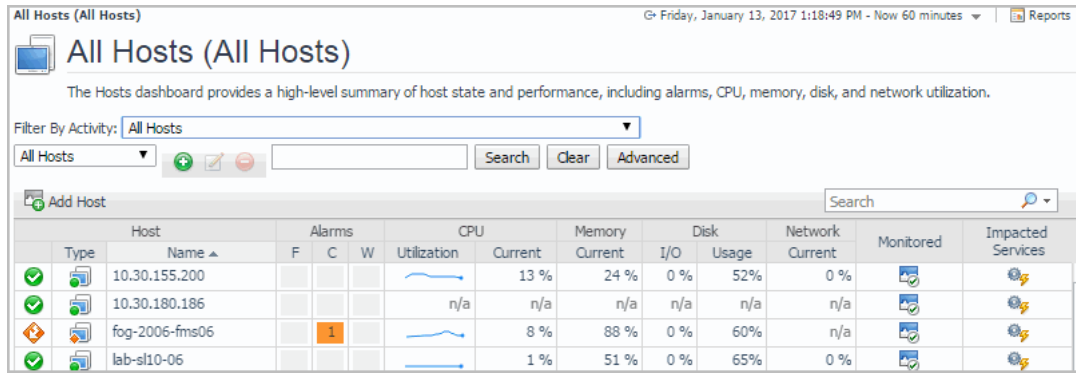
All Hosts (All Hosts)

Friday, January 13, 2017 1:18:49 PM - Now 60 minutes

Reports

All Hosts (All Hosts)

The Hosts dashboard provides a high-level summary of host state and performance, including alarms, CPU, memory, disk, and network utilization.

Filter By Activity: All Hosts

All Hosts

Search Clear Advanced

Add Host

Search

| | Host | | Alarms | | | CPU | | Memory | Disk | | Network | Monitored | Impacted Services |
|---|---|---|---|---|---|---|---|---|---|---|---|---|---|
| | Type | Name ▲ | F | C | W | Utilization | Current | Current | I/O | Usage | Current | | |
| | | 10.30.155.200 | | | | | 13 % | 24 % | 0 % | 52% | 0 % | | |
| | | 10.30.180.186 | | | | | n/a | n/a | n/a | n/a | n/a | | |
| | | fog-2006-fms06 | | 1 | | | 8 % | 88 % | 0 % | 60% | 0 % | | |
| | | lab-sl10-06 | | | | | 1 % | 51 % | 0 % | 65% | 0 % | | |